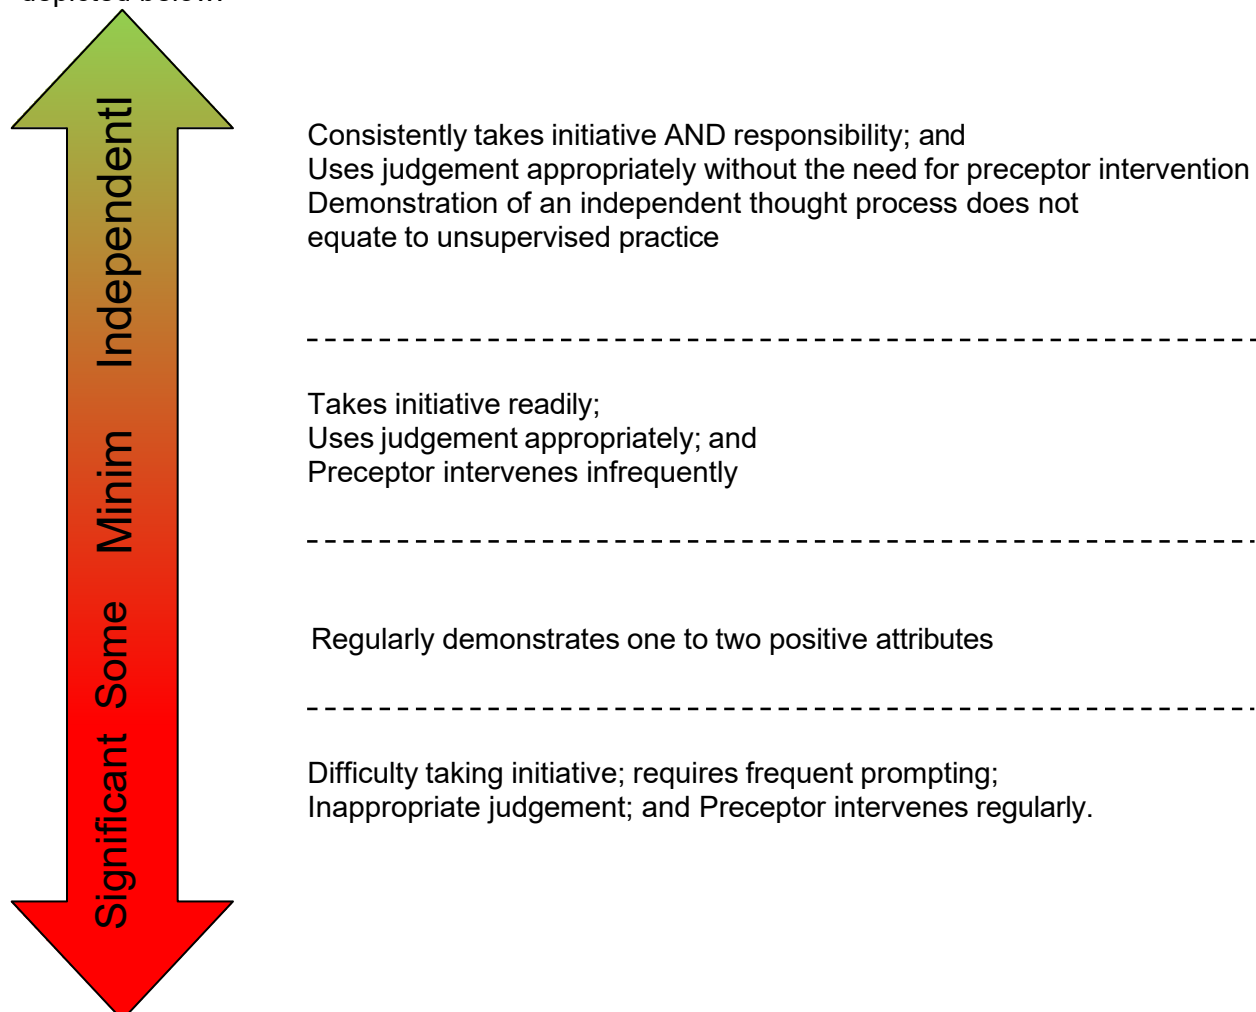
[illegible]

Independentl

Minim

Some

Significant

Consistently takes initiative AND responsibility; and
Uses judgement appropriately without the need for preceptor intervention
Demonstration of an independent thought process does not equate to unsupervised practice

Takes initiative readily;
Uses judgement appropriately; and
Preceptor intervenes infrequently

Regularly demonstrates one to two positive attributes

Difficulty taking initiative; requires frequent prompting;
Inappropriate judgement; and Preceptor intervenes regularly.